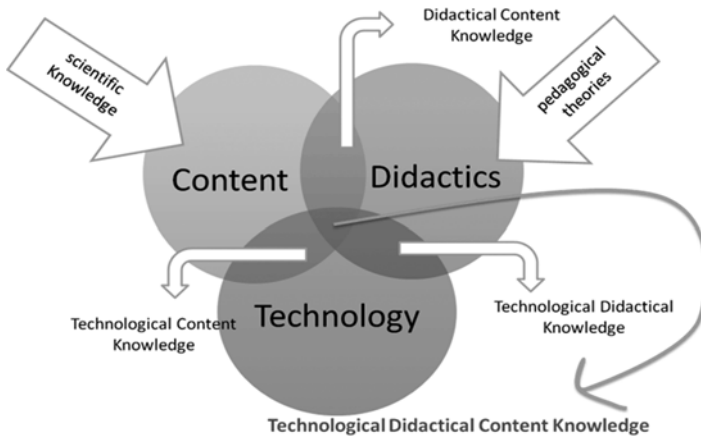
scientific Knowledge

Didactical Content Knowledge

pedagogical theories

Content

Didactics

Technology

Technological Content Knowledge

Technological Didactical Knowledge

Technological Didactical Content Knowledge